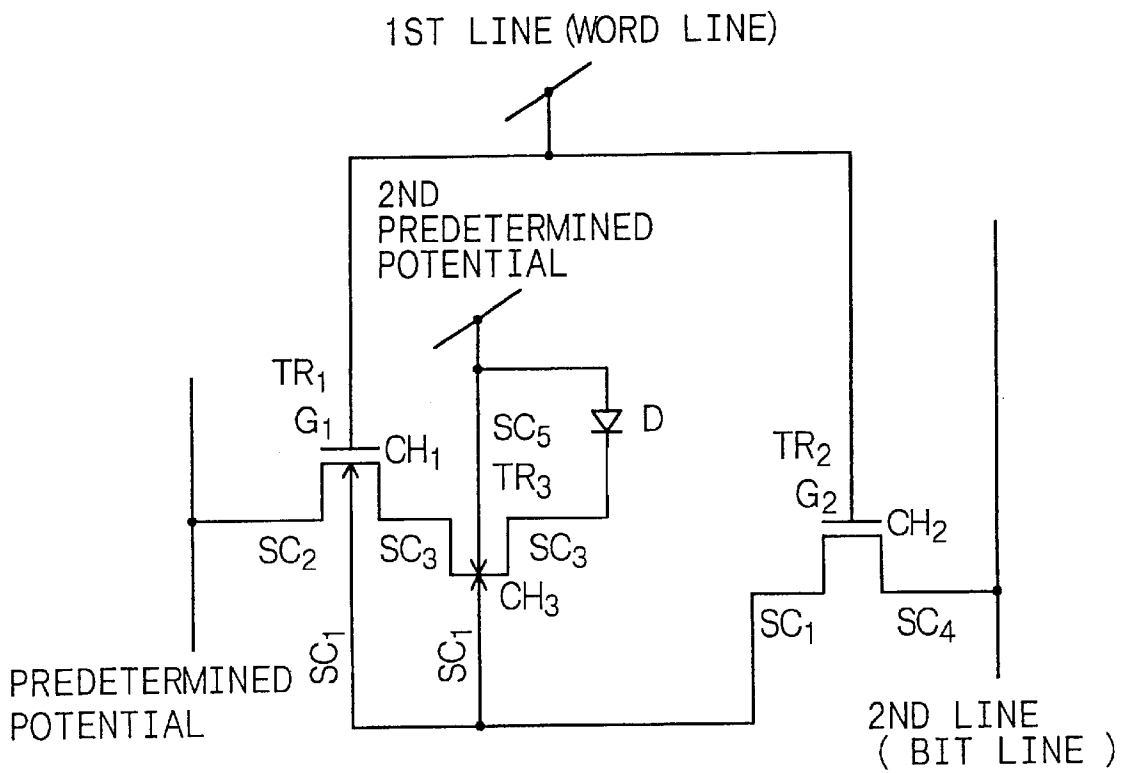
1ST LINE (WORD LINE)

2ND PREDETERMINED POTENTIAL

$TR_1$

$G_1$

$CH_1$

$SC_5$

D

$TR_3$

$TR_2$

$G_2$

$CH_2$

$SC_2$

$SC_3$

$SC_3$

$CH_3$

$SC_1$

$SC_4$

$SC_1$

$SC_1$

PREDETERMINED POTENTIAL

2ND LINE ( BIT LINE )